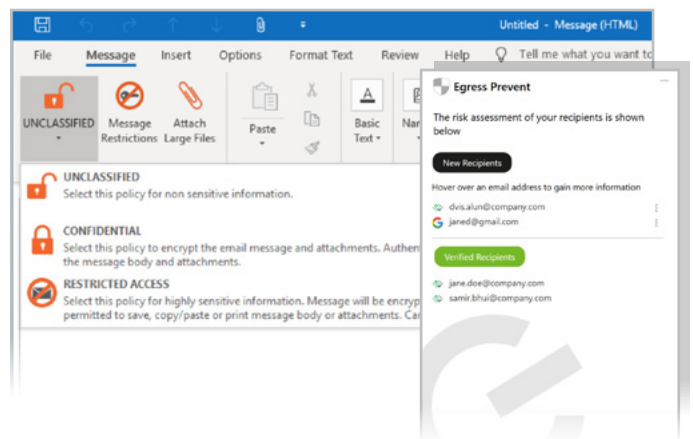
Untitled - Message (HTML)

File Message Insert Options Format Text Review Help Tell me what you want to

UNCLASSIFIED
Message Restrictions
Attach Large Files
Paste
Basic Text
Nar

UNCLASSIFIED
Select this policy for non sensitive information.

CONFIDENTIAL
Select this policy to encrypt the email message and attachments. Authen the message body and attachments.

RESTRICTED ACCESS
Select this policy for highly sensitive information. Message will be encryp permitted to save, copy/paste or print message body or attachments. Ca

Egress Prevent

The risk assessment of your recipients is shown below

New Recipients

Hover over an email address to gain more information

dvis.alun@company.com
janed@gmail.com

Verified Recipients

jane.doe@company.com
samir.bhui@company.com